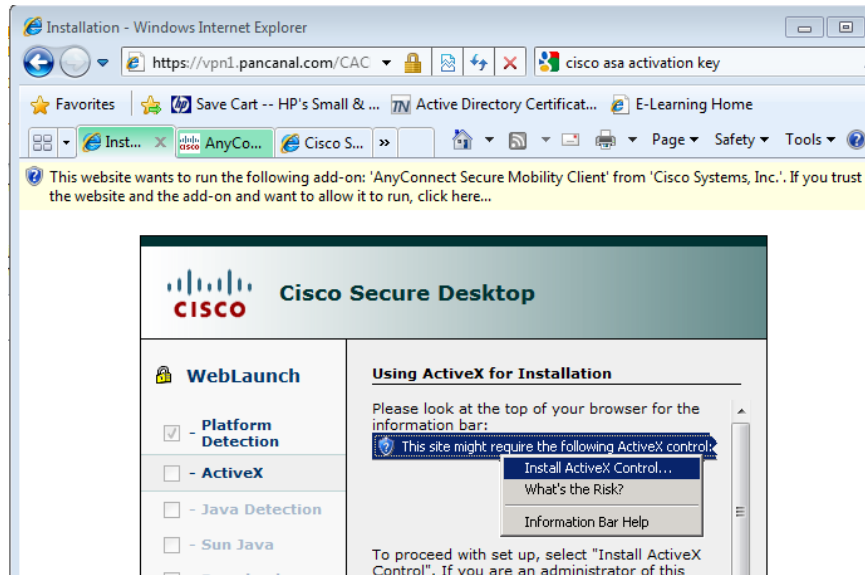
Installation - Windows Internet Explorer

https://vpn1.pancanal.com/CAC

cisco asa activation key

Favorites

Save Cart -- HP's Small & ...

Active Directory Certificat...

E-Learning Home

Inst...

AnyCo...

Cisco S...

»

Page ▾ Safety ▾ Tools ▾

This website wants to run the following add-on: 'AnyConnect Secure Mobility Client' from 'Cisco Systems, Inc.'. If you trust the website and the add-on and want to allow it to run, click here...

CISCO

Cisco Secure Desktop

WebLaunch

- Platform Detection

- ActiveX

- Java Detection

- Sun Java

Using ActiveX for Installation

Please look at the top of your browser for the information bar:

This site might require the following ActiveX control:

Install ActiveX Control...

What's the Risk?

Information Bar Help

To proceed with set up, select "Install ActiveX Control". If you are an administrator of this